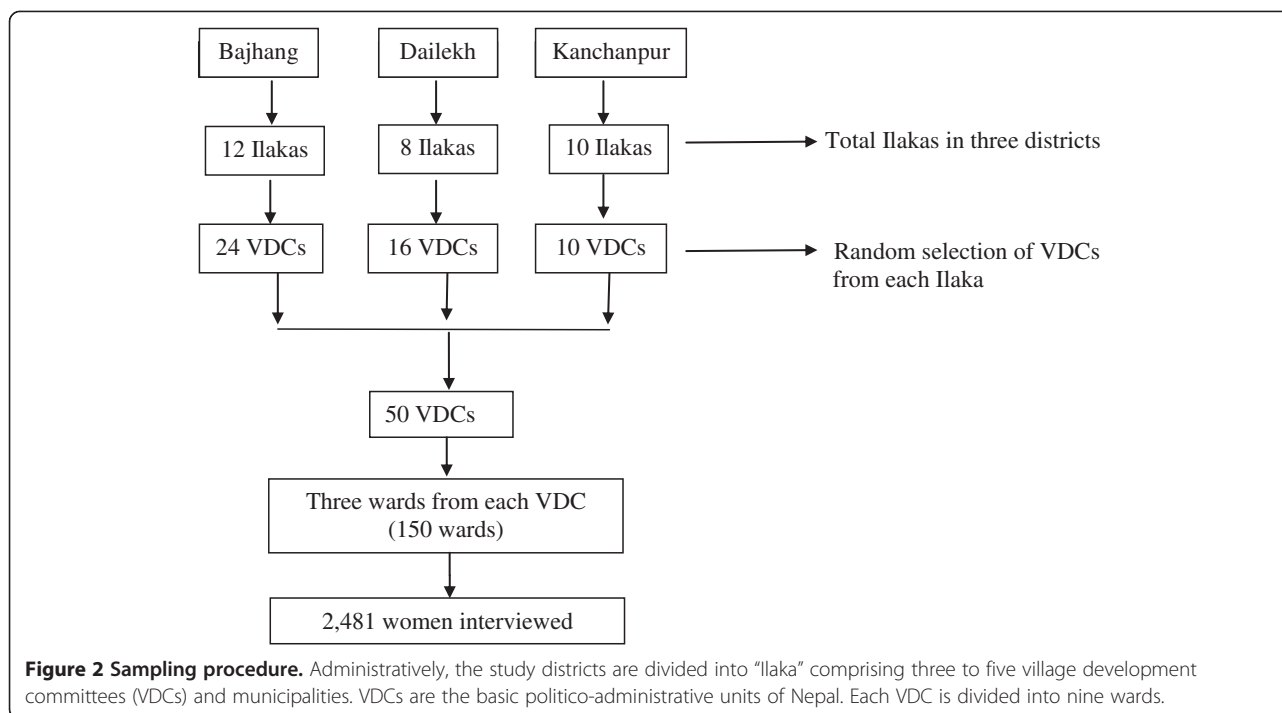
Bajhang

Dailekh

Kanchanpur

12 Ilakas

8 Ilakas

10 Ilakas

Total Ilakas in three districts

24 VDCs

16 VDCs

10 VDCs

Random selection of VDCs from each Ilaka

50 VDCs

Three wards from each VDC (150 wards)

2,481 women interviewed

**Figure 2 Sampling procedure.** Administratively, the study districts are divided into "Ilaka" comprising three to five village development committees (VDCs) and municipalities. VDCs are the basic politico-administrative units of Nepal. Each VDC is divided into nine wards.